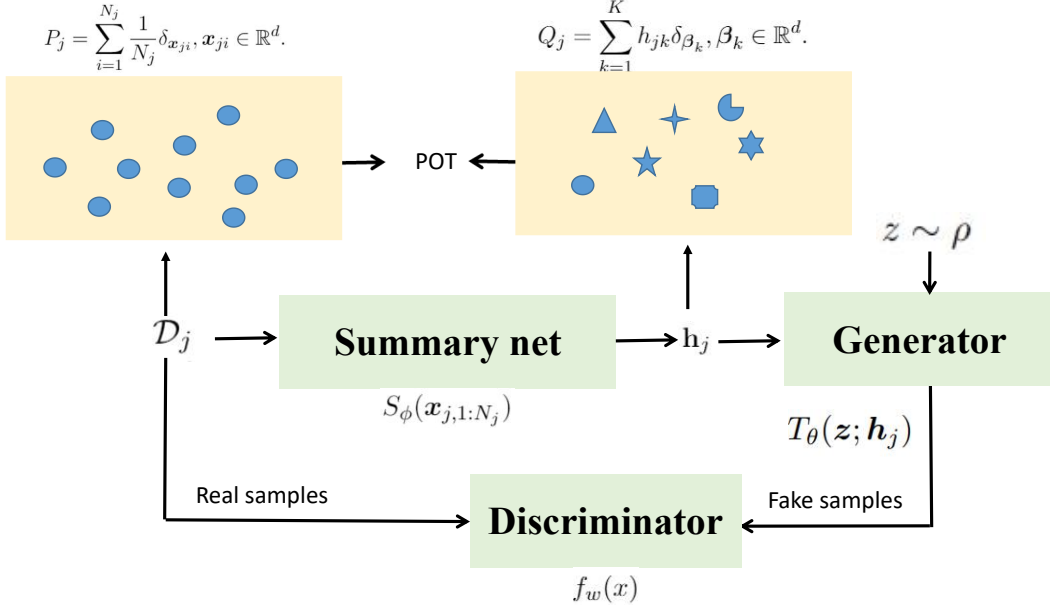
$P_j = \sum_{i=1}^{N_j} \frac{1}{N_j} \delta_{\boldsymbol{x}_{ji}}, \boldsymbol{x}_{ji} \in \mathbb{R}^d.$

$Q_j = \sum_{k=1}^{K} h_{jk} \delta_{\boldsymbol{\beta}_k}, \boldsymbol{\beta}_k \in \mathbb{R}^d.$

POT

$z \sim \rho$

$\mathcal{D}_j$

Summary net

$\mathrm{h}_j$

Generator

$S_\phi(\boldsymbol{x}_{j,1:N_j})$

$T_\theta(\boldsymbol{z}; \boldsymbol{h}_j)$

Real samples

Fake samples

Discriminator

$f_w(x)$